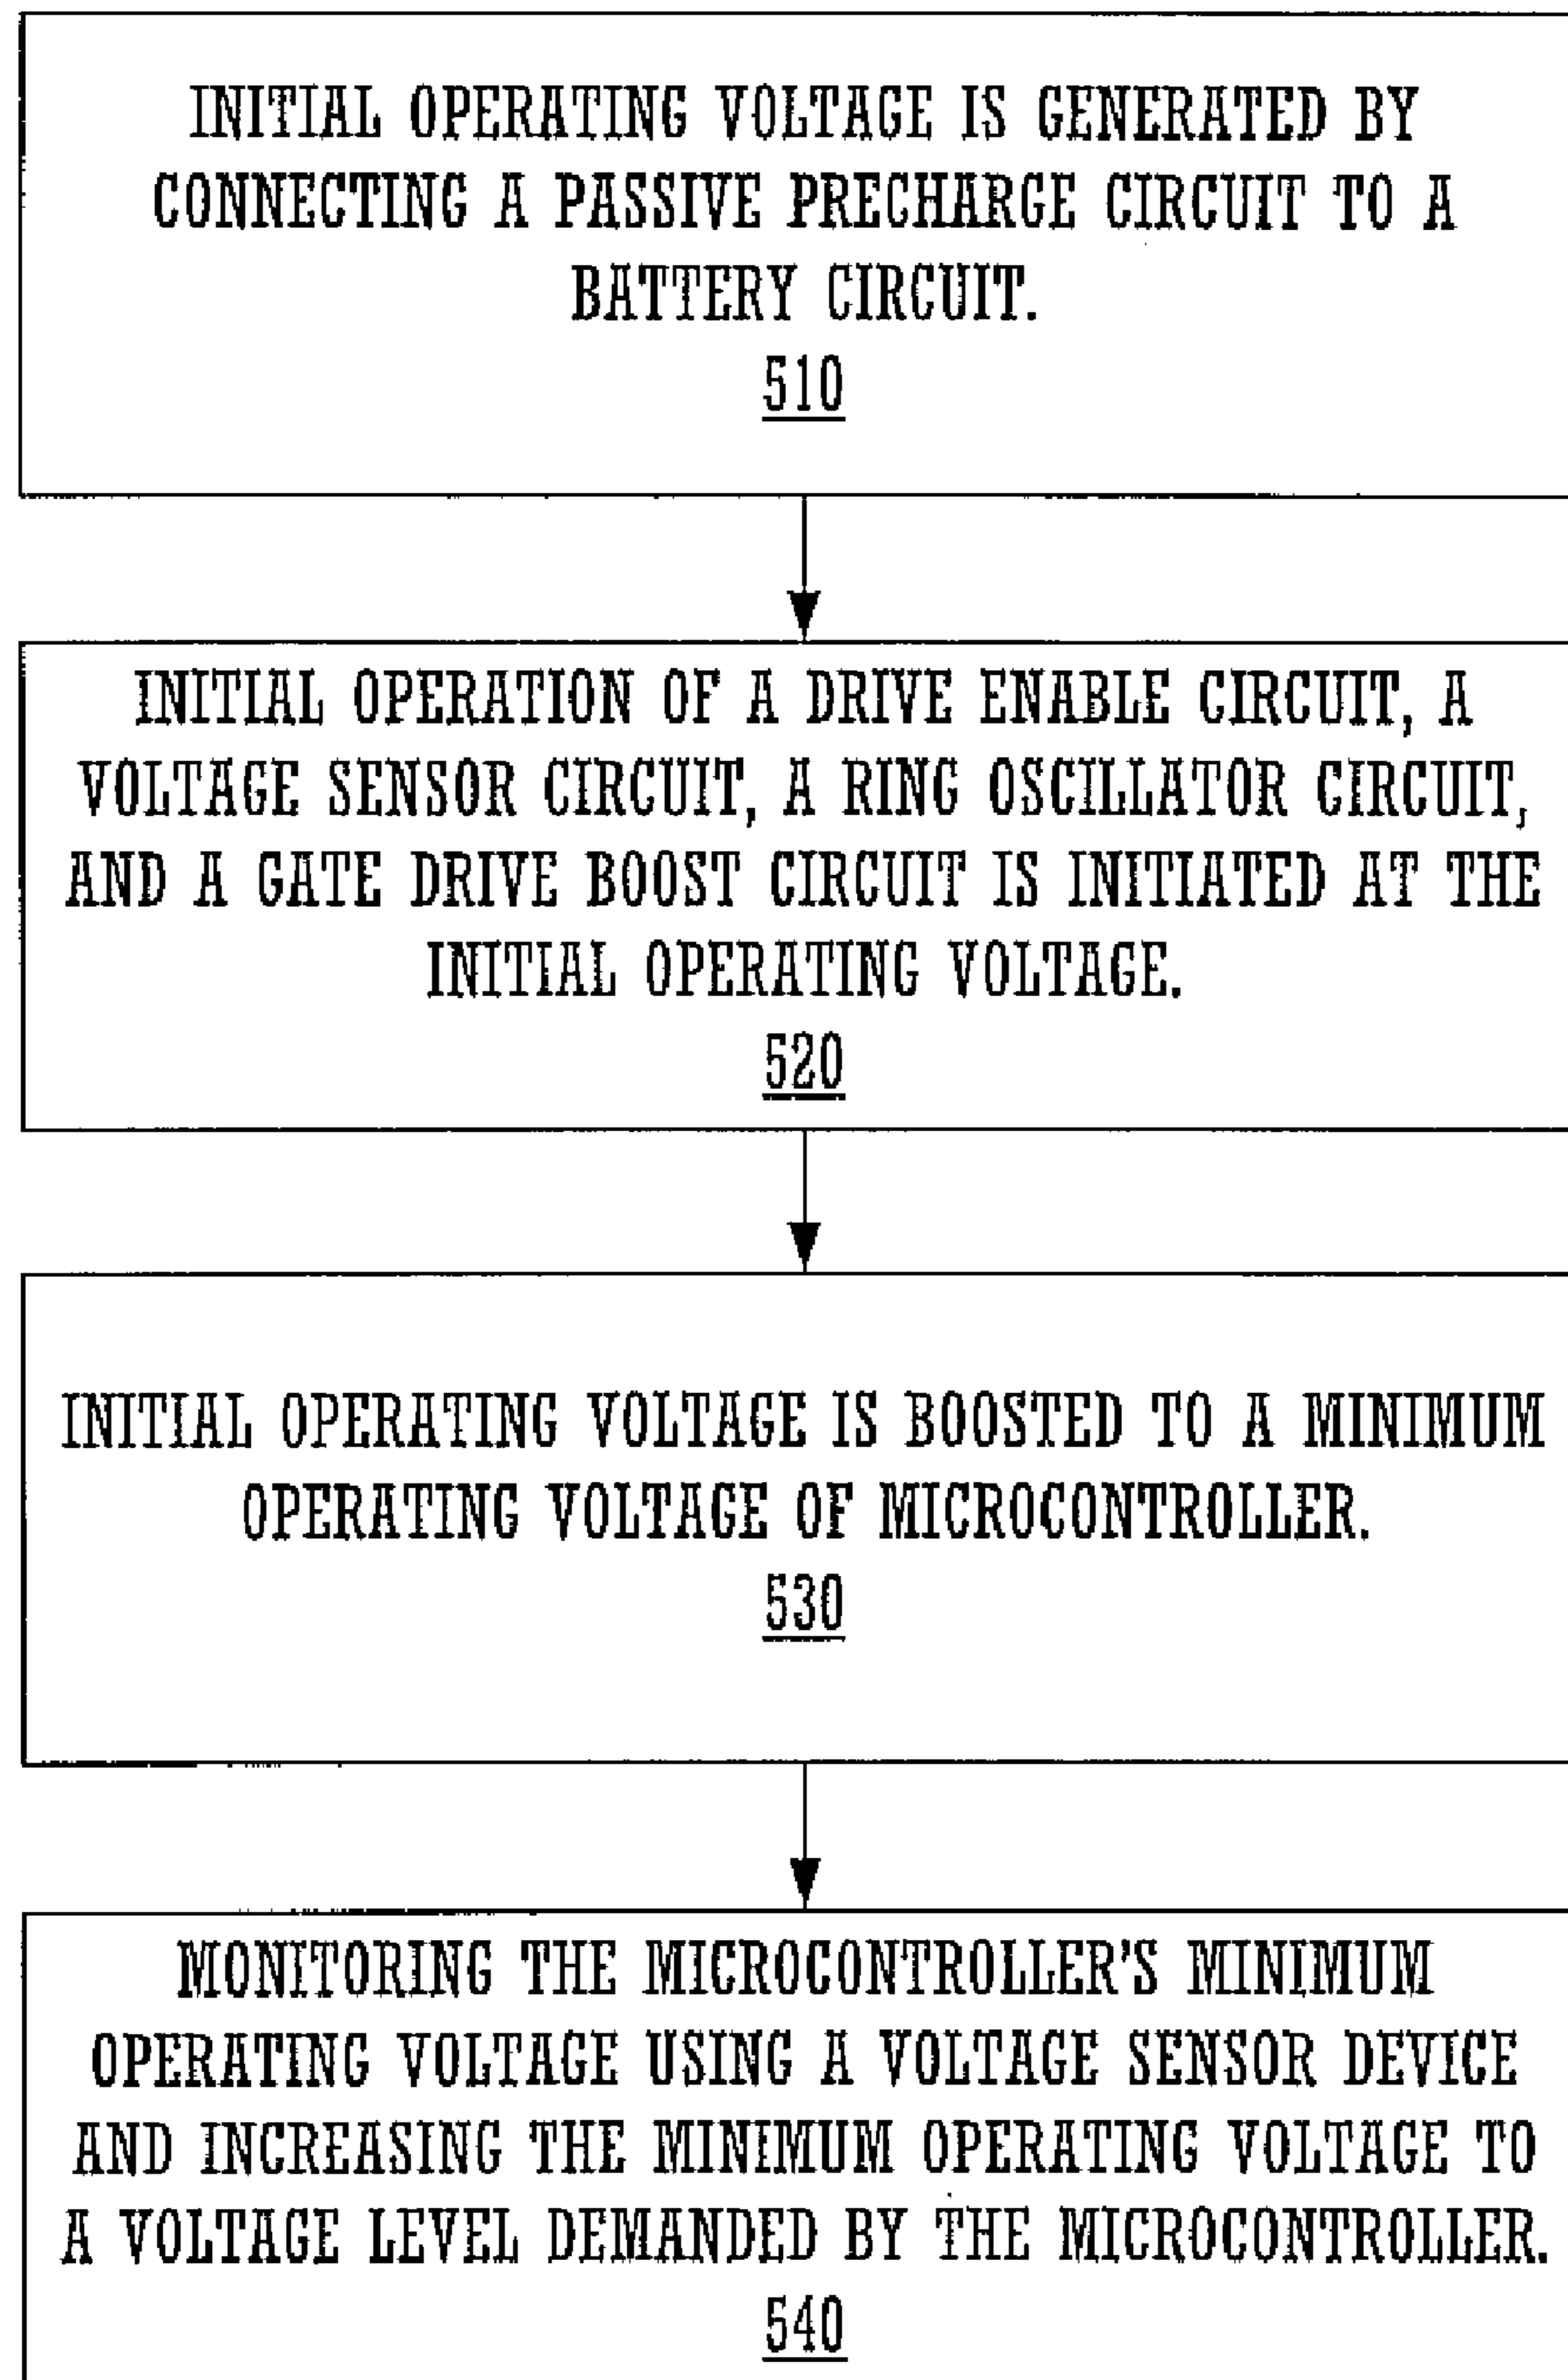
INITIAL OPERATING VOLTAGE IS GENERATED BY CONNECTING A PASSIVE PRECHARGE CIRCUIT TO A BATTERY CIRCUIT.
510

INITIAL OPERATION OF A DRIVE ENABLE CIRCUIT, A VOLTAGE SENSOR CIRCUIT, A RING OSCILLATOR CIRCUIT, AND A GATE DRIVE BOOST CIRCUIT IS INITIATED AT THE INITIAL OPERATING VOLTAGE.
520

INITIAL OPERATING VOLTAGE IS BOOSTED TO A MINIMUM OPERATING VOLTAGE OF MICROCONTROLLER.
530

MONITORING THE MICROCONTROLLER'S MINIMUM OPERATING VOLTAGE USING A VOLTAGE SENSOR DEVICE AND INCREASING THE MINIMUM OPERATING VOLTAGE TO A VOLTAGE LEVEL DEMANDED BY THE MICROCONTROLLER.
540